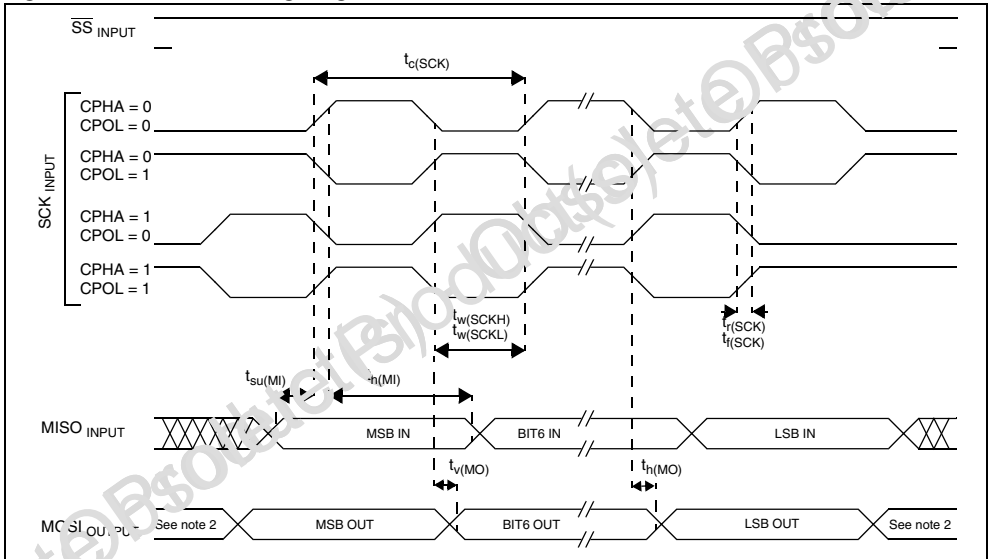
$\overline{SS}_{INPUT}$

$t_{c(SCK)}$

CPHA = 0
CPOL = 0

CPHA = 0
CPOL = 1

CPHA = 1
CPOL = 0

CPHA = 1
CPOL = 1

SCK $_{INPUT}$

$t_{w(SCKH)}$
$t_{w(SCKL)}$

$t_{r(SCK)}$
$t_{f(SCK)}$

$t_{su(MI)}$

$t_{h(MI)}$

MISO $_{INPUT}$

MSB IN

BIT6 IN

LSB IN

$t_{v(MO)}$

$t_{h(MO)}$

MOSI $_{OUTPUT}$

See note 2

MSB OUT

BIT6 OUT

LSB OUT

See note 2